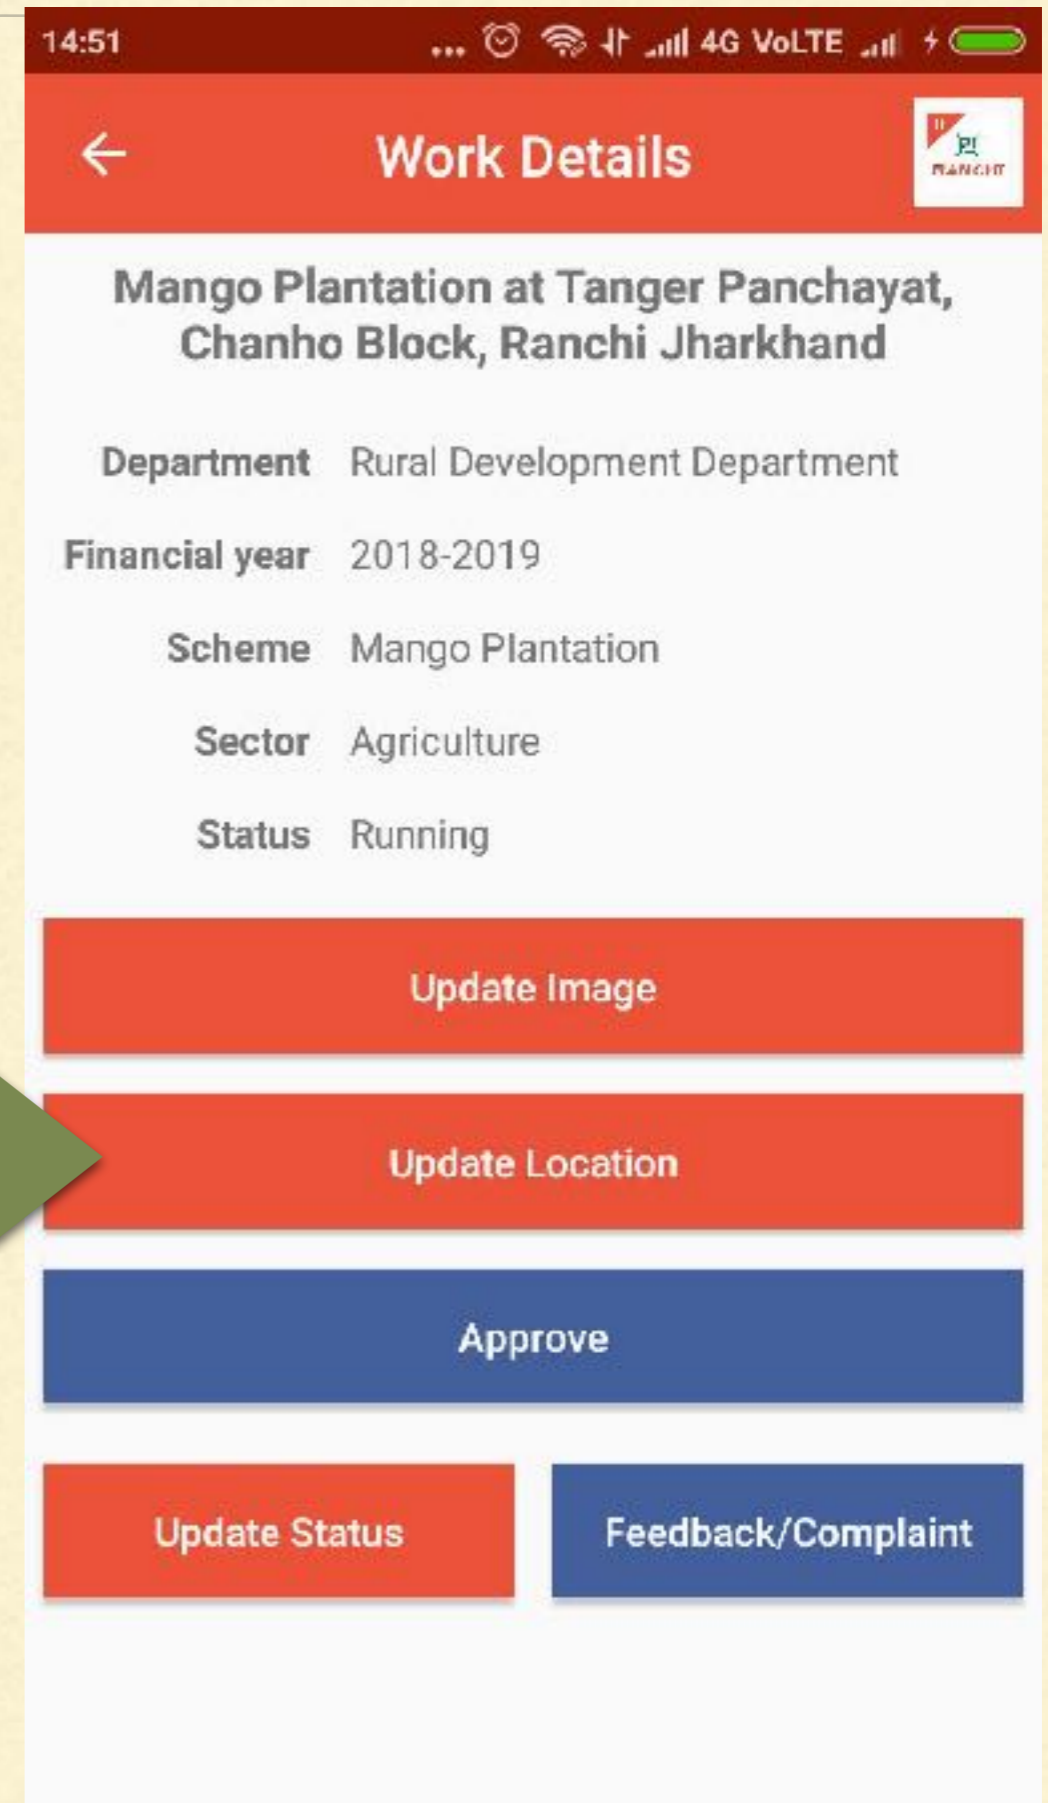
14:51 4G VoLTE

Work Details

RANCHI

Mango Plantation at Tanger Panchayat, Chanho Block, Ranchi Jharkhand

| | |
|---|---|
| Department | Rural Development Department |
| Financial year | 2018-2019 |
| Scheme | Mango Plantation |
| Sector | Agriculture |
| Status | Running |

Update Image

Update Location

Approve

Update Status

Feedback/Complaint